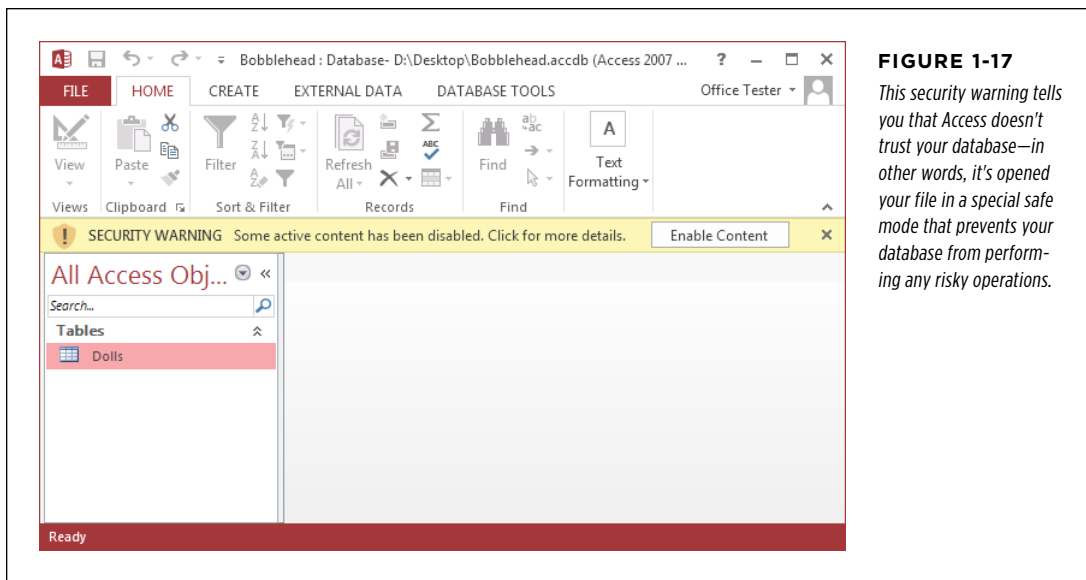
Bobblehead : Database- D:\Desktop\Bobblehead.accdb (Access 2007 ... ? – ☐ ✕

FILE HOME CREATE EXTERNAL DATA DATABASE TOOLS Office Tester

View Paste Filter Refresh All Find Text Formatting

Views Clipboard Sort & Filter Records Find

SECURITY WARNING Some active content has been disabled. Click for more details. Enable Content ✕

All Access Obj... «

Search...

Tables

Dolls

Ready

FIGURE 1-17

This security warning tells you that Access doesn't trust your database—in other words, it's opened your file in a special safe mode that prevents your database from performing any risky operations.